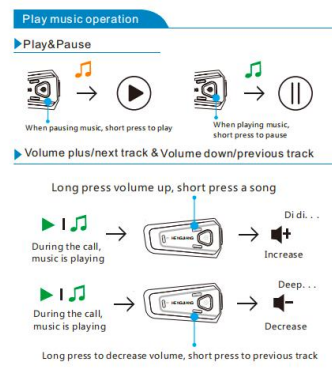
Play music operation

Play&Pause

When pausing music, short press to play

When playing music, short press to pause

Volume plus/next track & Volume down/previous track

Long press volume up, short press a song

During the call, music is playing

Di di. . .

Increase

During the call, music is playing

Deep. . .

Decrease

Long press to decrease volume, short press to previous track